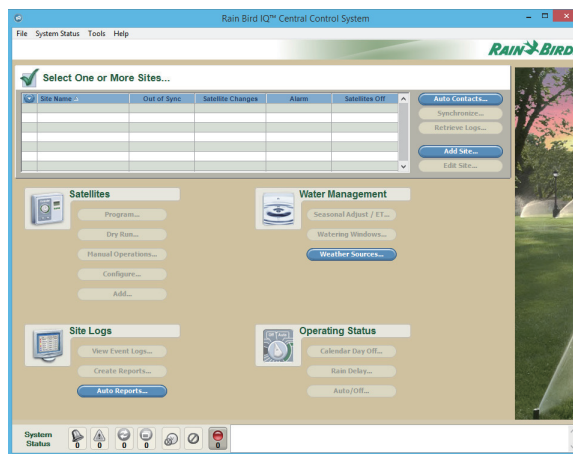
Rain Bird IQ™ Central Control System

File System Status Tools Help

RAIN BIRD

Select One or More Sites...

| Site Name | Out of Sync | Satellite Changes | Alarm | Satellites Off |
|---|---|---|---|---|
| | | | | |
| | | | | |
| | | | | |
| | | | | |
| | | | | |
| | | | | |

Auto Contacts...
Synchronize...
Retrieve Logs...
Add Site...
Edit Site...

Satellites
Program...
Dry Run...
Manual Operations...
Configure...
Add...

Water Management
Seasonal Adjust / ET...
Watering Windows...
Weather Sources...

Site Logs
View Event Logs...
Create Reports...
Auto Reports...

Operating Status
Calendar Day Off...
Rain Delay...
Auto/Off...

System Status
0 0 0 0 0